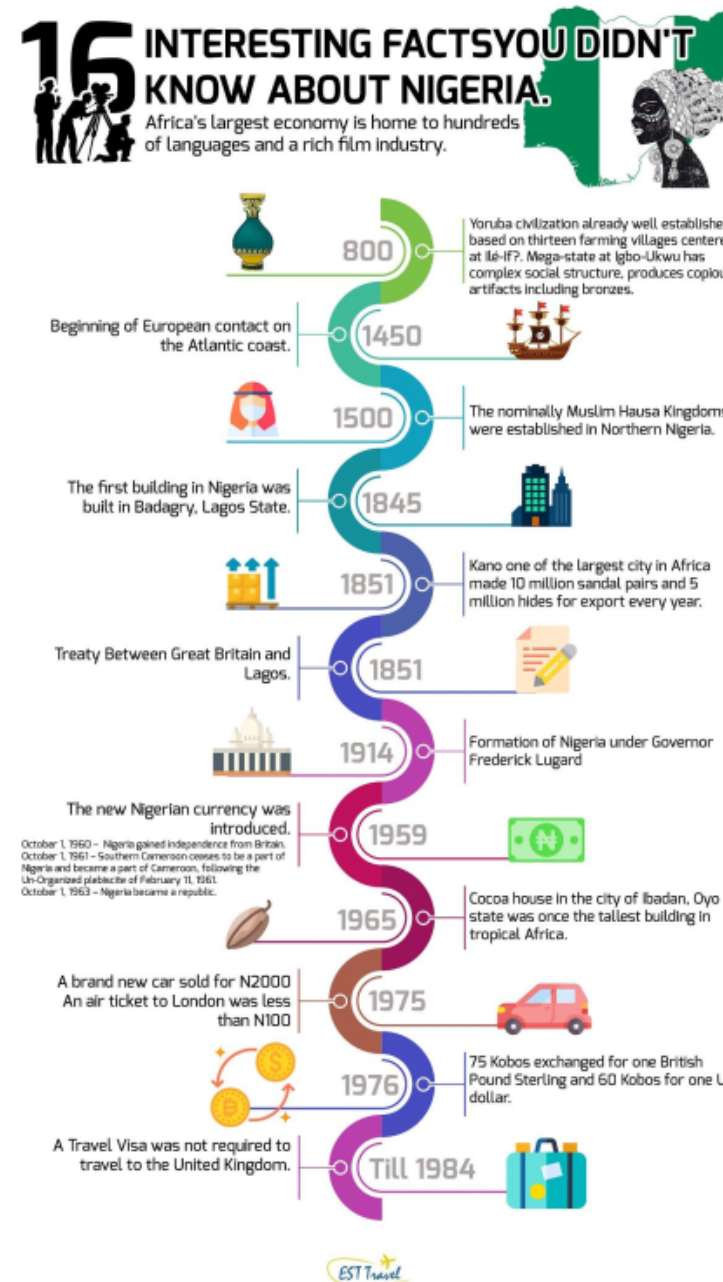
16 INTERESTING FACTSYOU DIDN'T KNOW ABOUT NIGERIA.

Africa's largest economy is home to hundreds of languages and a rich film industry.

800

Yoruba civilization already well establishe based on thirteen farming villages centere at Ilé-Ifẹ̀. Mega-state at Igbo-Ukwu has complex social structure, produces copiou artifacts including bronzes.

Beginning of European contact on the Atlantic coast.

1450

1500

The nominally Muslim Hausa Kingdoms were established in Northern Nigeria.

The first building in Nigeria was built in Badagry, Lagos State.

1845

1851

Kano one of the largest city in Africa made 10 million sandal pairs and 5 million hides for export every year.

Treaty Between Great Britain and Lagos.

1851

1914

Formation of Nigeria under Governor Frederick Lugard

The new Nigerian currency was introduced.

October 1, 1960 – Nigeria gained independence from Britain.
October 1, 1961 – Southern Cameroon ceases to be a part of Nigeria and became a part of Cameroon, following the Un-Organized plebiscite of February 11, 1961.
October 1, 1963 – Nigeria became a republic.

1959

₦

1965

Cocoa house in the city of Ibadan, Oyo state was once the tallest building in tropical Africa.

A brand new car sold for N2000 An air ticket to London was less than N100

1975

1976

75 Kobos exchanged for one British Pound Sterling and 60 Kobos for one U dollar.

A Travel Visa was not required to travel to the United Kingdom.

Till 1984

EST Travel